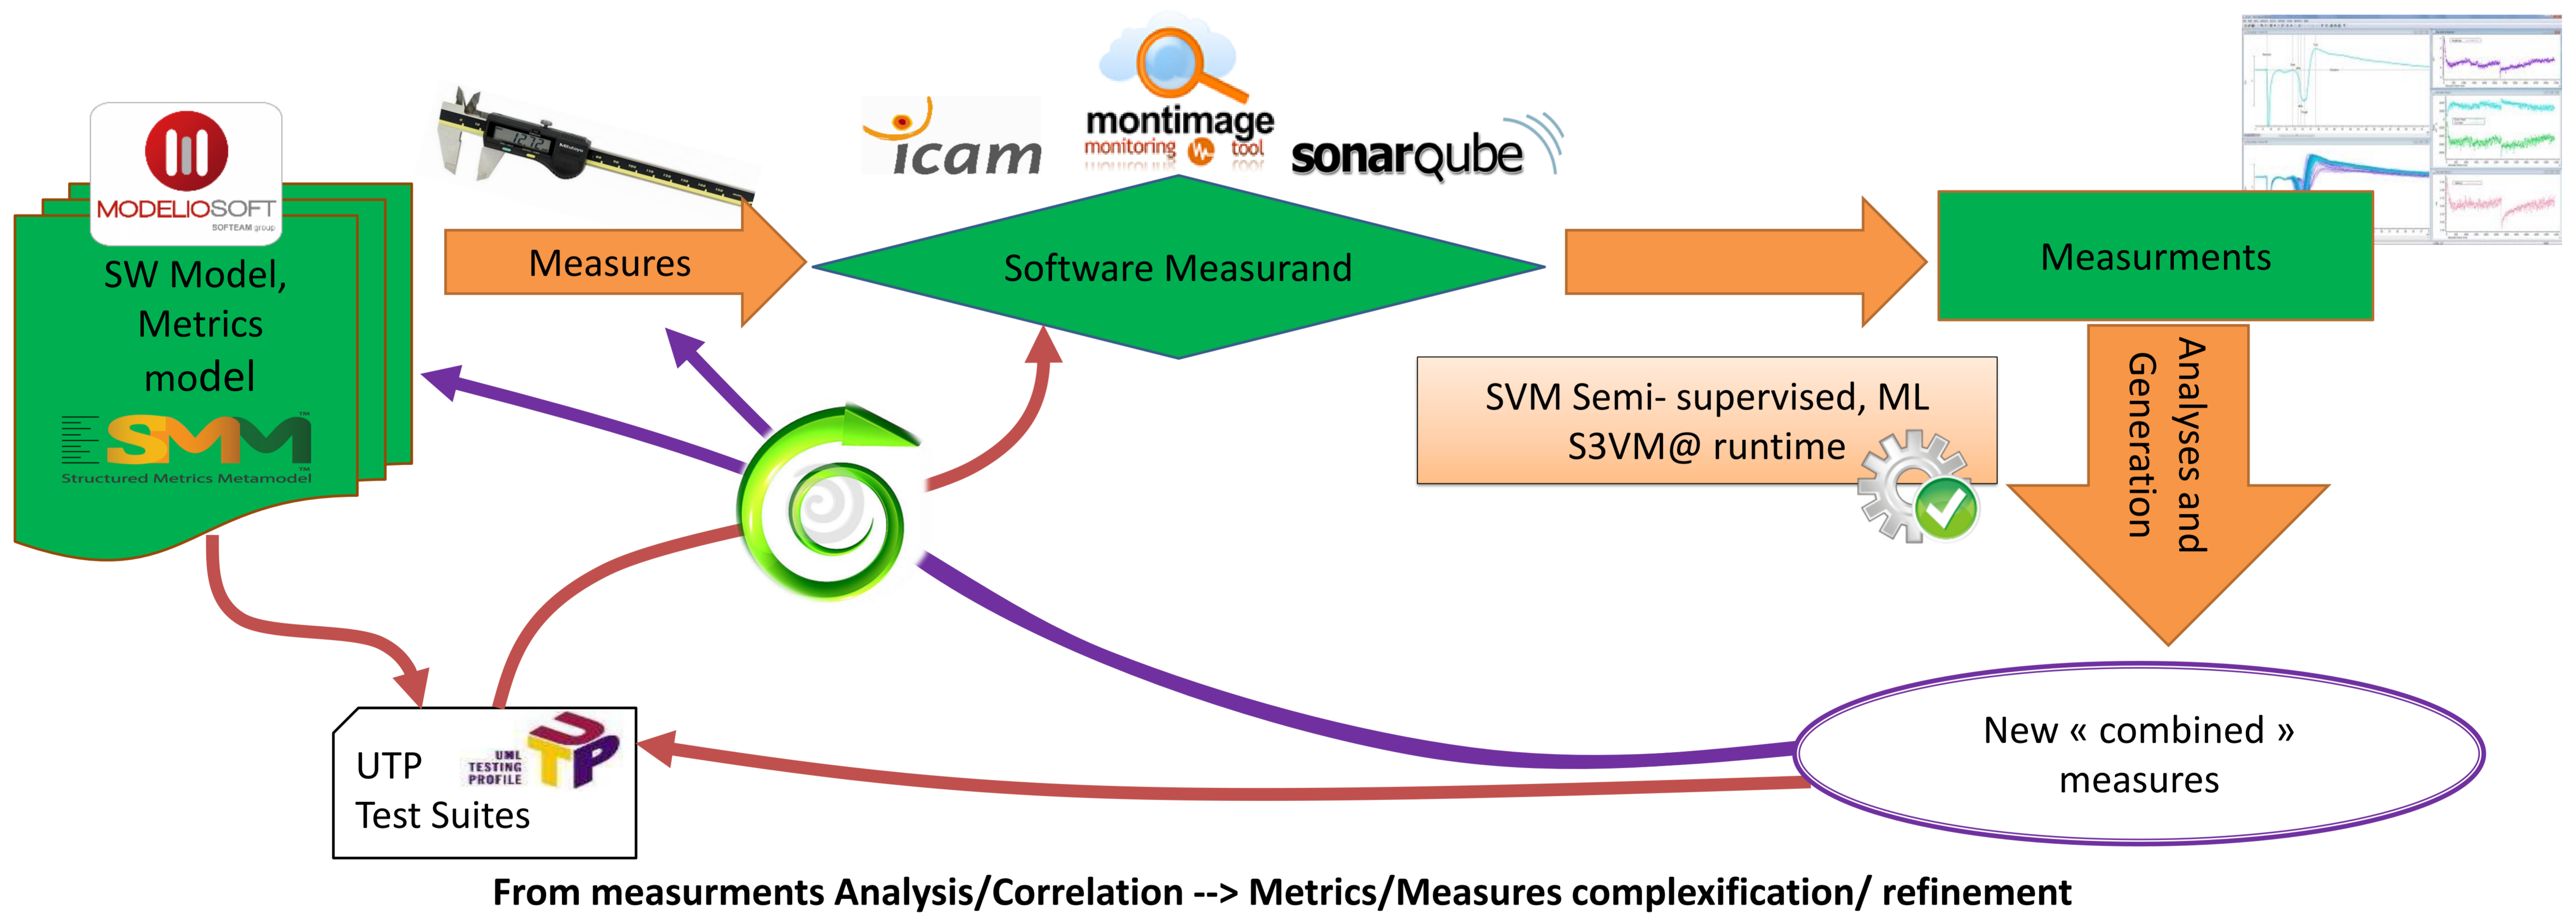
MODELIOSOFT
SOFTEAM group

SW Model, Metrics model

SMM™
Structured Metrics Metamodel

Measures

icam

montimage
monitoring tool

sonarqube

Software Measurand

Measurments

SVM Semi- supervised, ML
S3VM@ runtime

Analyses and Generation

New « combined » measures

UTP
Test Suites

UML TESTING PROFILE
UTP

From measurments Analysis/Correlation --> Metrics/Measures complexification/ refinement